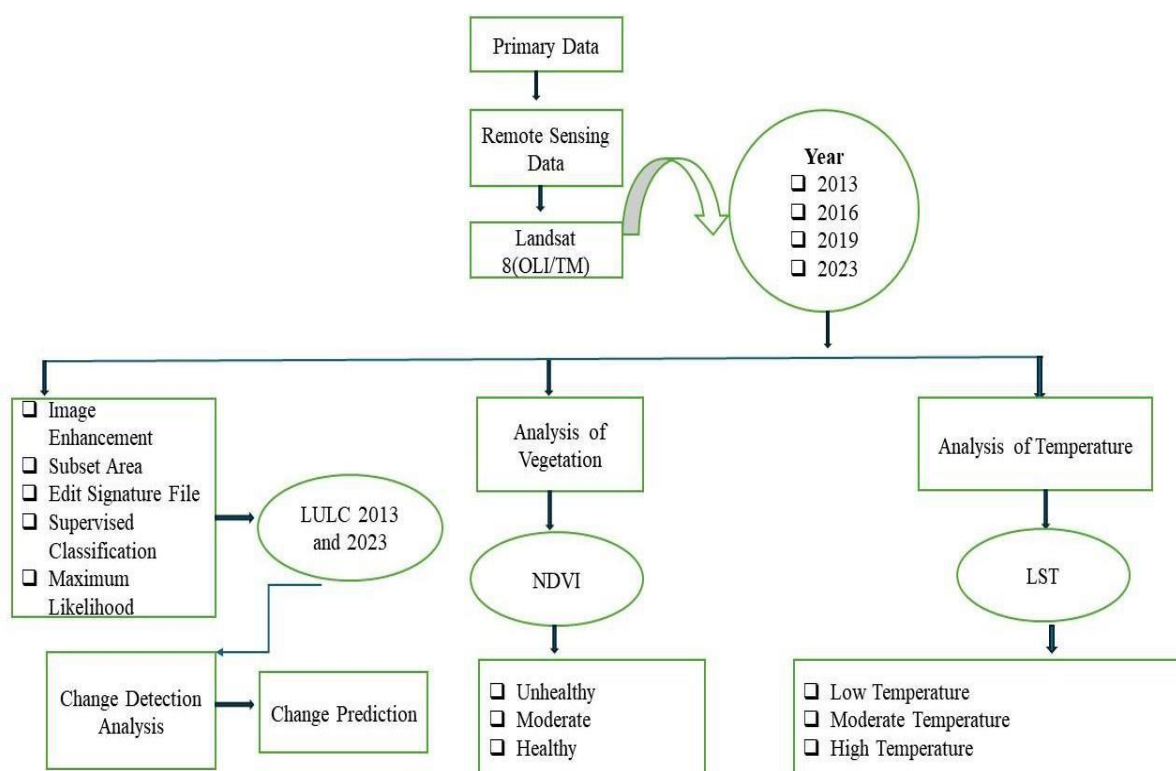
Primary Data

Remote Sensing Data

Landsat 8(OLI/TM)

Year
❑ 2013
❑ 2016
❑ 2019
❑ 2023

❑ Image Enhancement
❑ Subset Area
❑ Edit Signature File
❑ Supervised Classification
❑ Maximum Likelihood

LULC 2013 and 2023

Change Detection Analysis

Change Prediction

Analysis of Vegetation

NDVI

❑ Unhealthy
❑ Moderate
❑ Healthy

Analysis of Temperature

LST

❑ Low Temperature
❑ Moderate Temperature
❑ High Temperature